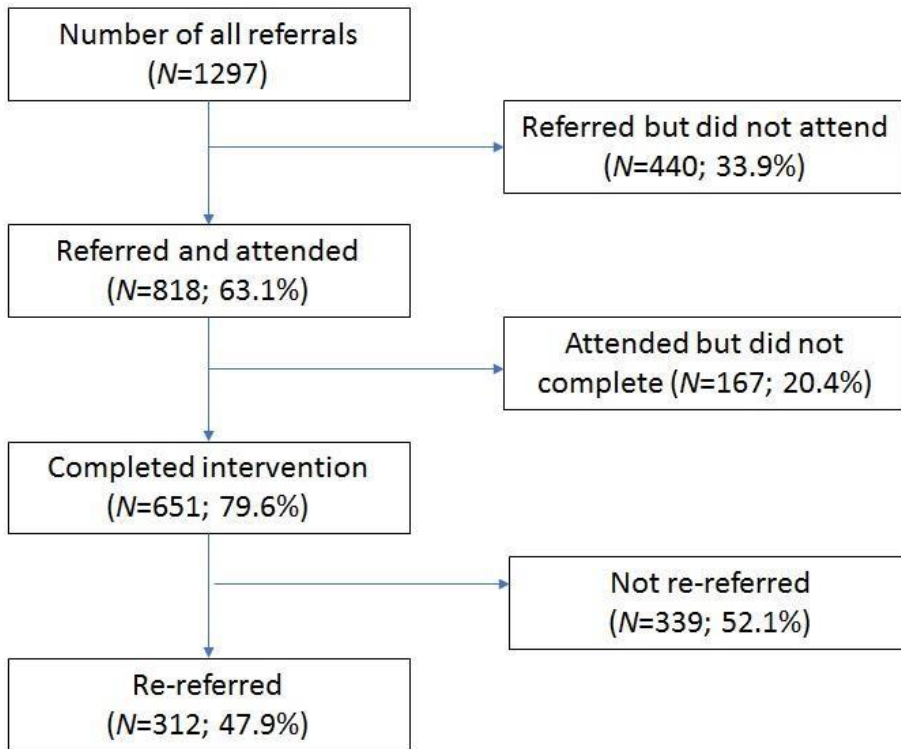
Number of all referrals
($N$=1297)

Referred but did not attend
($N$=440; 33.9%)

Referred and attended
($N$=818; 63.1%)

Attended but did not complete ($N$=167; 20.4%)

Completed intervention
($N$=651; 79.6%)

Not re-referred
($N$=339; 52.1%)

Re-referred
($N$=312; 47.9%)